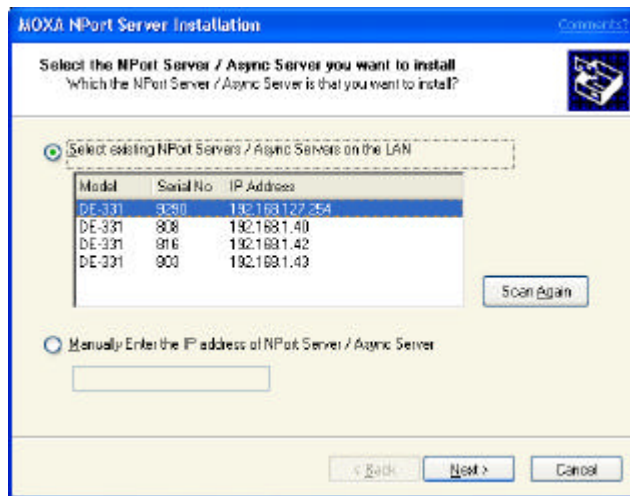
MOXA NPort Server Installation

Comments?

Select the NPort Server / Async Server you want to install
Which the NPort Server / Async Server is that you want to install?

Select existing NPort Servers / Async Servers on the LAN

| Model | Serial No | IP Address |
|---|---|---|
| DE-331 | 9290 | 192.168.127.254 |
| DE-331 | 808 | 192.168.1.40 |
| DE-331 | 816 | 192.168.1.42 |
| DE-331 | 900 | 192.168.1.43 |

Scan Again

Manually Enter the IP address of NPort Server / Async Server

< Back

Next >

Cancel